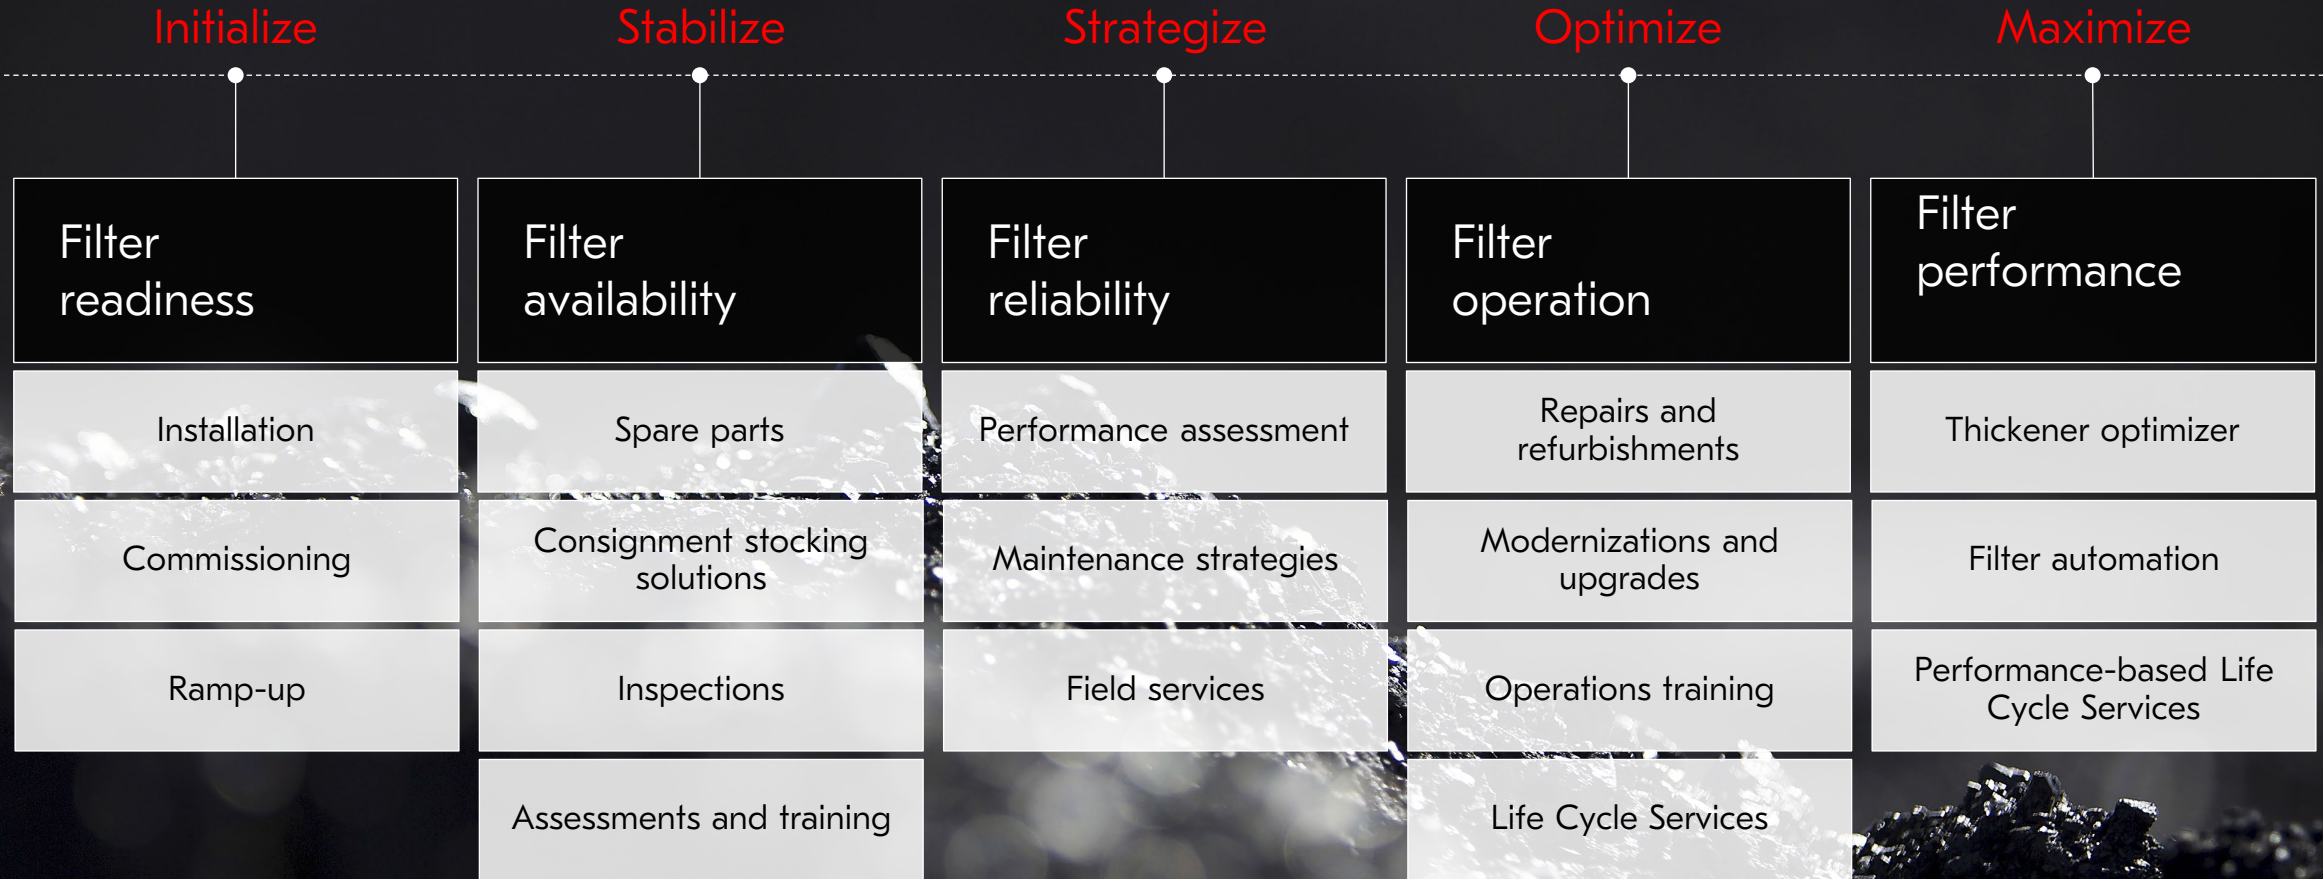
Initialize

Filter readiness

Installation

Commissioning

Ramp-up

Stabilize

Filter availability

Spare parts

Consignment stocking solutions

Inspections

Assessments and training

Strategize

Filter reliability

Performance assessment

Maintenance strategies

Field services

Optimize

Filter operation

Repairs and refurbishments

Modernizations and upgrades

Operations training

Life Cycle Services

Maximize

Filter performance

Thickener optimizer

Filter automation

Performance-based Life Cycle Services